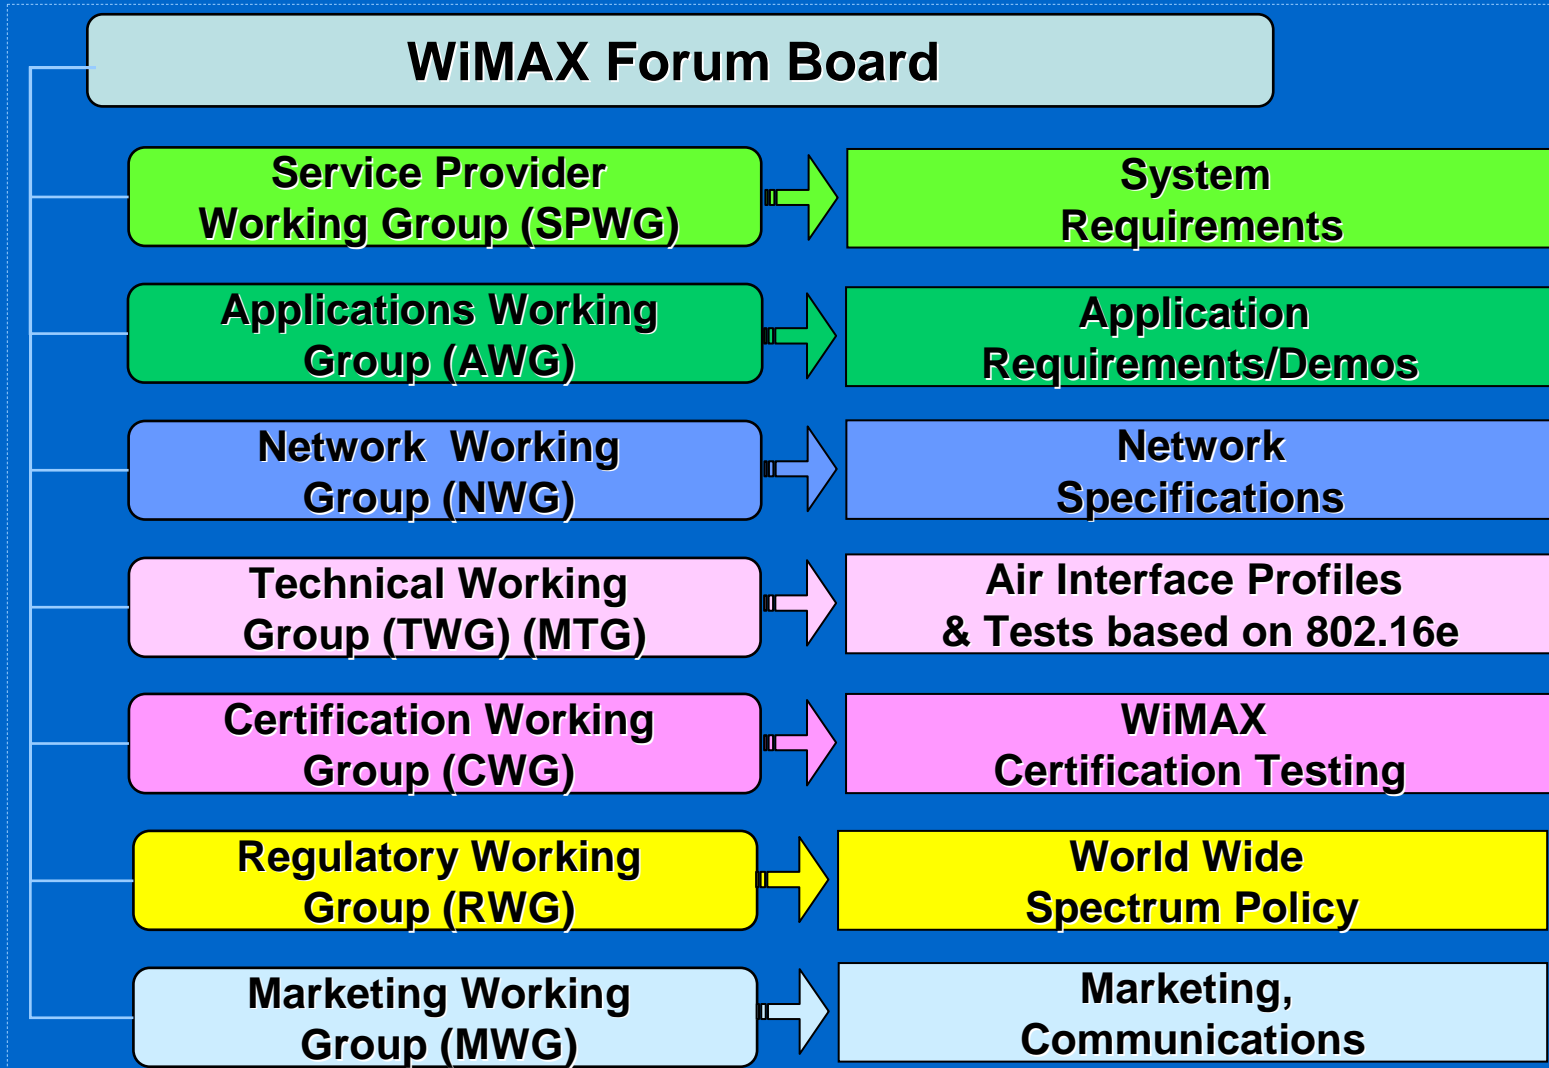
WiMAX Forum Board

Service Provider Working Group (SPWG)

System Requirements

Applications Working Group (AWG)

Application Requirements/Demos

Network Working Group (NWG)

Network Specifications

Technical Working Group (TWG) (MTG)

Air Interface Profiles & Tests based on 802.16e

Certification Working Group (CWG)

WiMAX Certification Testing

Regulatory Working Group (RWG)

World Wide Spectrum Policy

Marketing Working Group (MWG)

Marketing, Communications